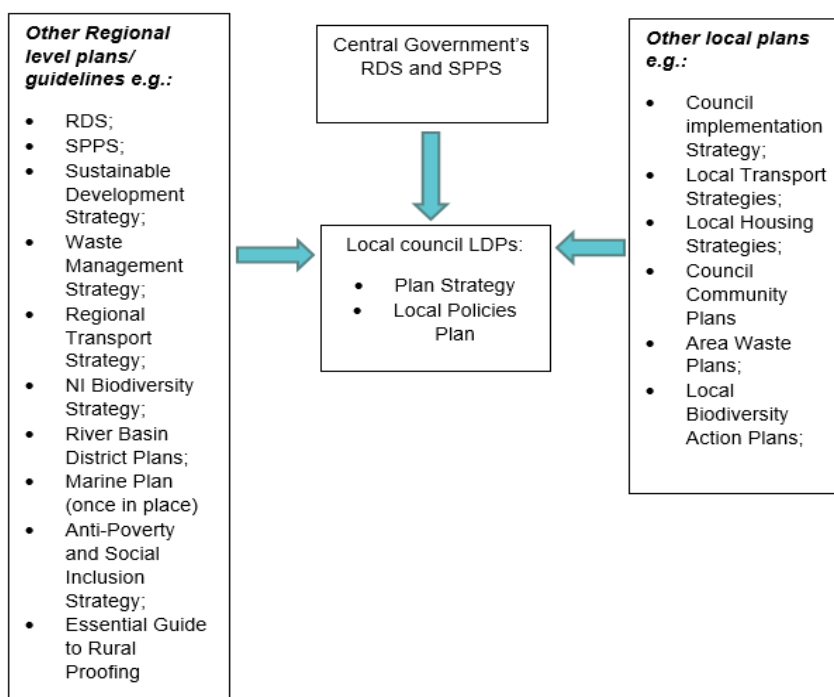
Other Regional level plans/ guidelines e.g.:

- RDS;
- SPPS;
- Sustainable Development Strategy;
- Waste Management Strategy;
- Regional Transport Strategy;
- NI Biodiversity Strategy;
- River Basin District Plans;
- Marine Plan (once in place)
- Anti-Poverty and Social Inclusion Strategy;
- Essential Guide to Rural Proofing

Central Government's RDS and SPPS

Local council LDPs:

- Plan Strategy
- Local Policies Plan

Other local plans e.g.:

- Council implementation Strategy;
- Local Transport Strategies;
- Local Housing Strategies;
- Council Community Plans
- Area Waste Plans;
- Local Biodiversity Action Plans;